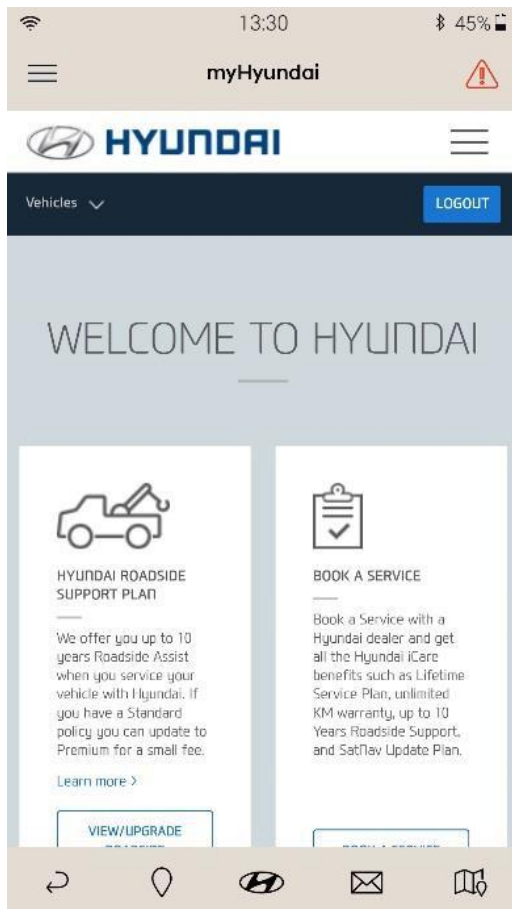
13:30 45%

myHyundai

HYUNDAI

Vehicles

LOGOUT

WELCOME TO HYUNDAI

HYUNDAI ROADSIDE SUPPORT PLAN

We offer you up to 10 years Roadside Assist when you service your vehicle with Hyundai. If you have a Standard policy you can update to Premium for a small fee.

Learn more >

VIEW/UPGRADE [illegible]

BOOK A SERVICE

Book a Service with a Hyundai dealer and get all the Hyundai iCare benefits such as Lifetime Service Plan, unlimited KM warranty, up to 10 Years Roadside Support, and SatNav Update Plan.

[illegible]